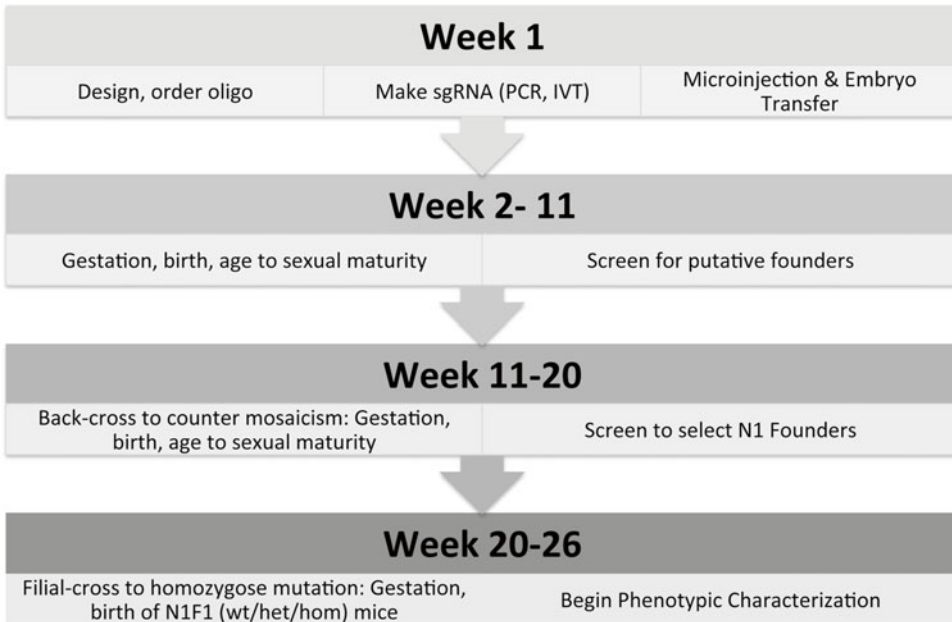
Week 1

Design, order oligo

Make sgRNA (PCR, IVT)

Microinjection & Embryo Transfer

Week 2- 11

Gestation, birth, age to sexual maturity

Screen for putative founders

Week 11-20

Back-cross to counter mosaicism: Gestation, birth, age to sexual maturity

Screen to select N1 Founders

Week 20-26

Filial-cross to homozygose mutation: Gestation, birth of N1F1 (wt/het/hom) mice

Begin Phenotypic Characterization